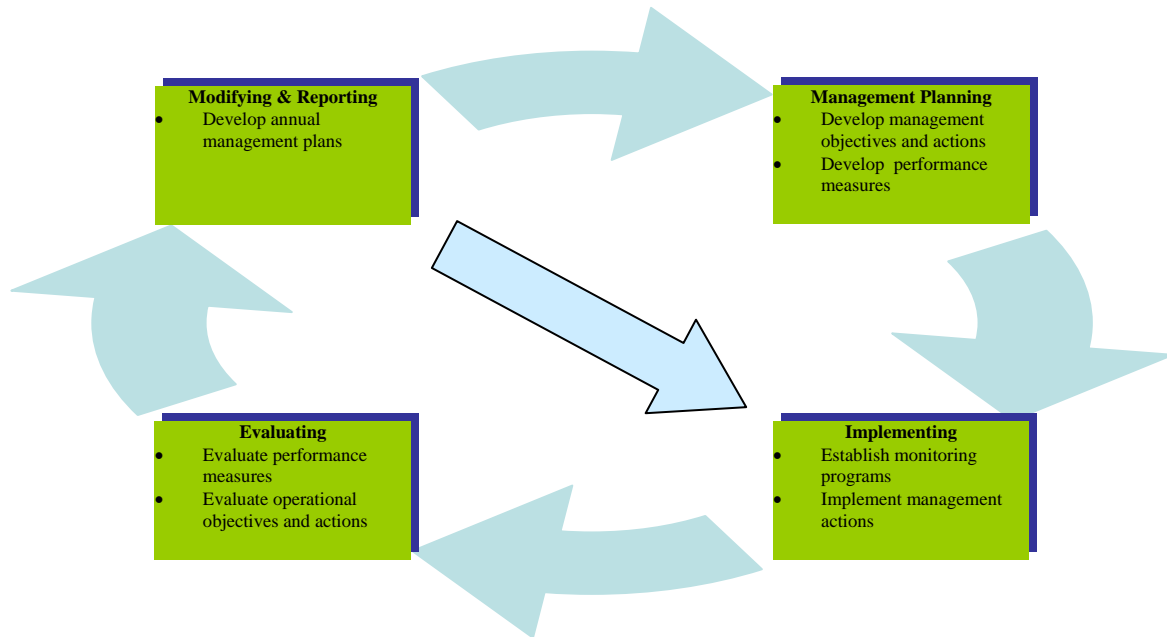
**Modifying & Reporting**
- Develop annual management plans

**Management Planning**
- Develop management objectives and actions
- Develop performance measures

**Evaluating**
- Evaluate performance measures
- Evaluate operational objectives and actions

**Implementing**
- Establish monitoring programs
- Implement management actions